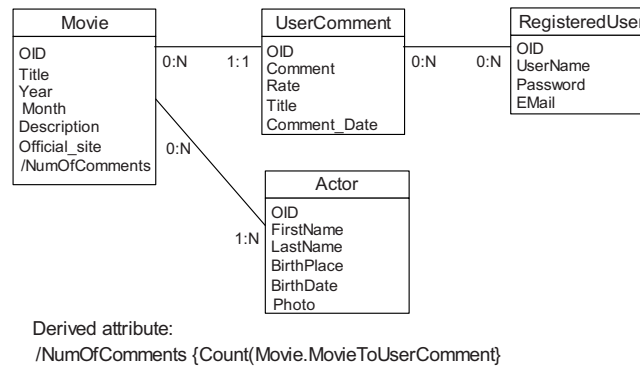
Movie

OID
Title
Year
Month
Description
Official_site
/NumOfComments

0:N

1:1

UserComment

OID
Comment
Rate
Title
Comment_Date

0:N

0:N

RegisteredUser

OID
UserName
Password
EMail

0:N

1:N

Actor

OID
FirstName
LastName
BirthPlace
BirthDate
Photo

Derived attribute:
/NumOfComments {Count(Movie.MovieToUserComment}